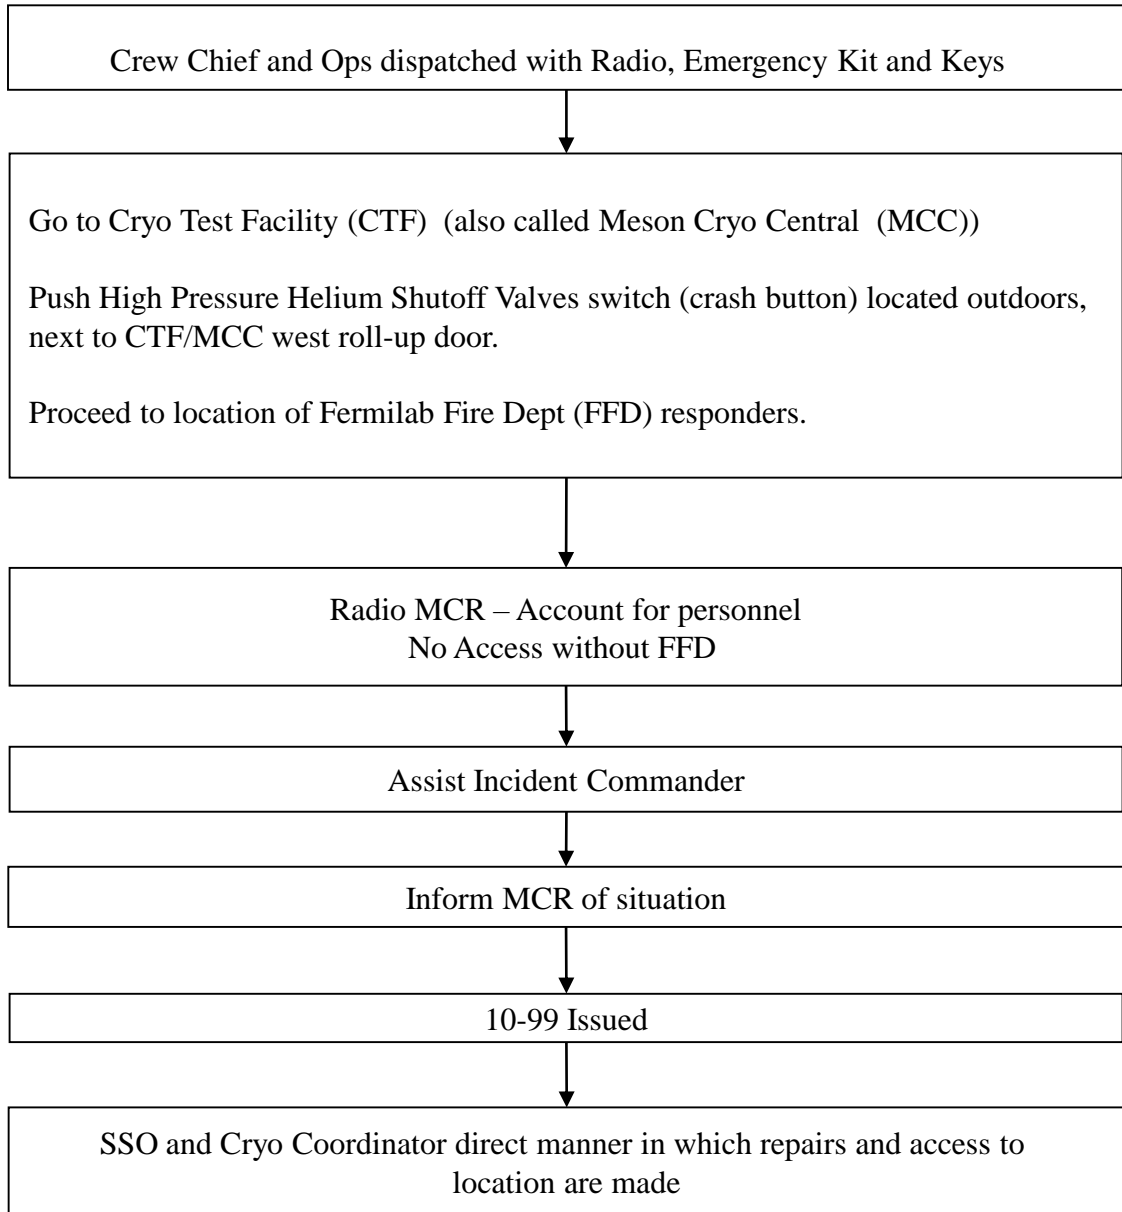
Crew Chief and Ops dispatched with Radio, Emergency Kit and Keys

Go to Cryo Test Facility (CTF) (also called Meson Cryo Central (MCC))

Push High Pressure Helium Shutoff Valves switch (crash button) located outdoors, next to CTF/MCC west roll-up door.

Proceed to location of Fermilab Fire Dept (FFD) responders.

Radio MCR – Account for personnel
No Access without FFD

Assist Incident Commander

Inform MCR of situation

10-99 Issued

SSO and Cryo Coordinator direct manner in which repairs and access to location are made